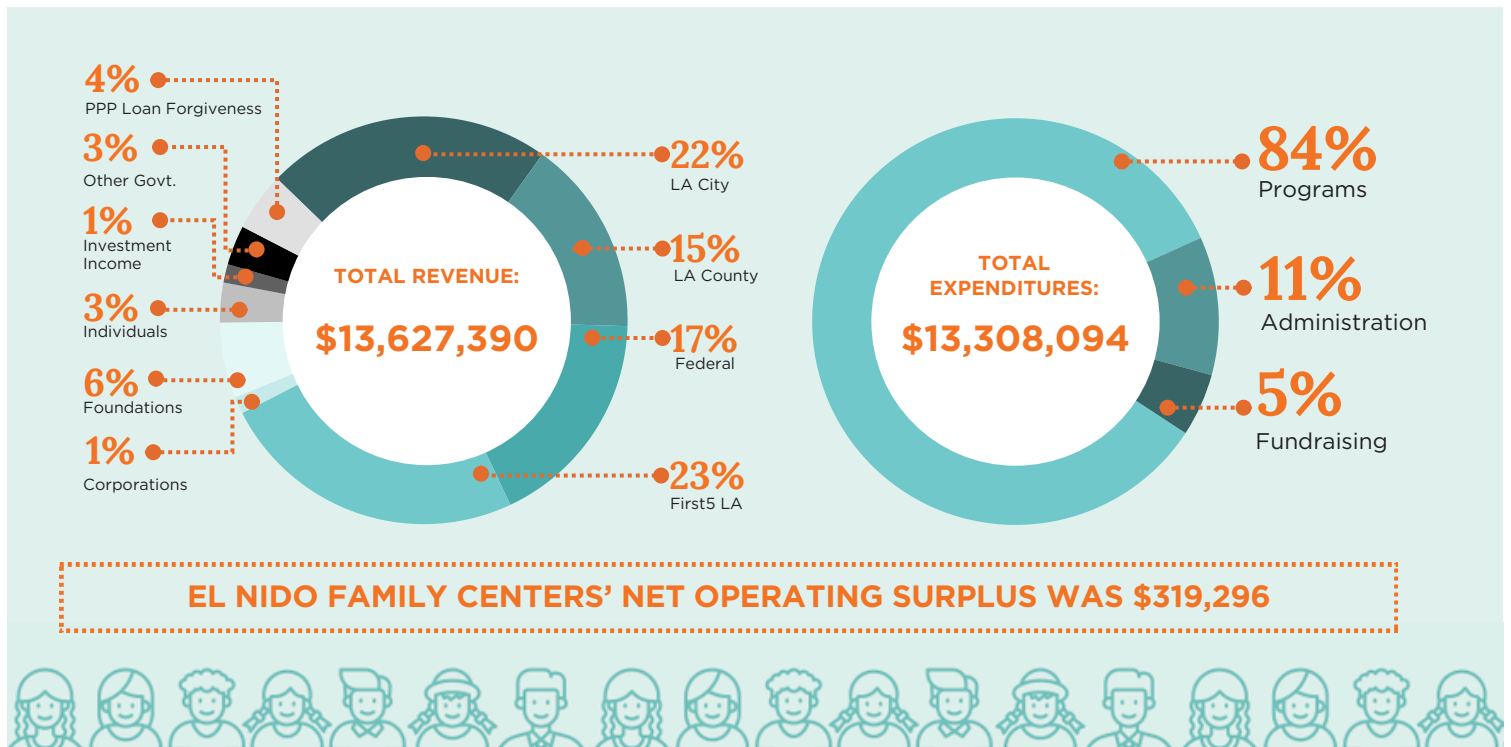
4%
PPP Loan Forgiveness

3%
Other Govt.

1%
Investment Income

3%
Individuals

6%
Foundations

1%
Corporations

TOTAL REVENUE:
$13,627,390

22%
LA City

15%
LA County

17%
Federal

23%
First5 LA

TOTAL EXPENDITURES:
$13,308,094

84%
Programs

11%
Administration

5%
Fundraising

EL NIDO FAMILY CENTERS' NET OPERATING SURPLUS WAS $319,296